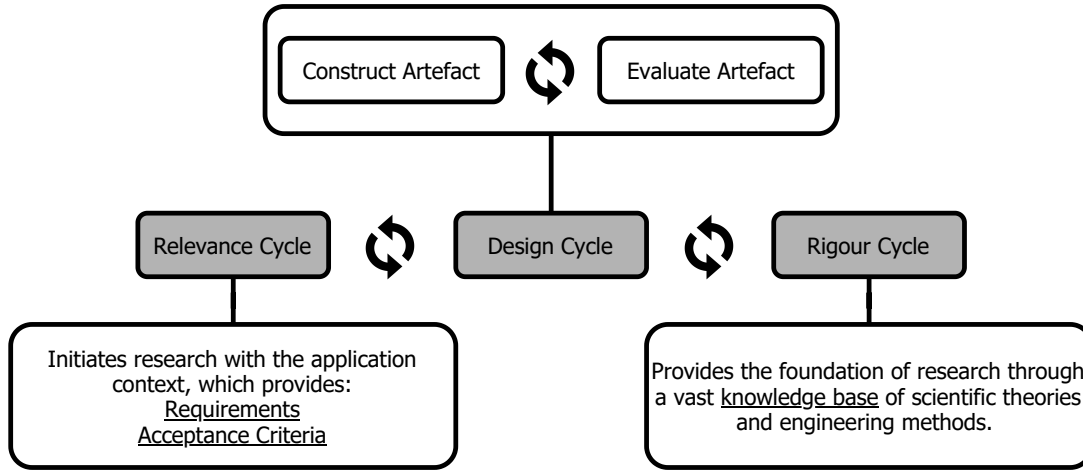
Construct Artefact

Evaluate Artefact

Relevance Cycle

Design Cycle

Rigour Cycle

Initiates research with the application context, which provides:
Requirements
Acceptance Criteria

Provides the foundation of research through a vast knowledge base of scientific theories and engineering methods.